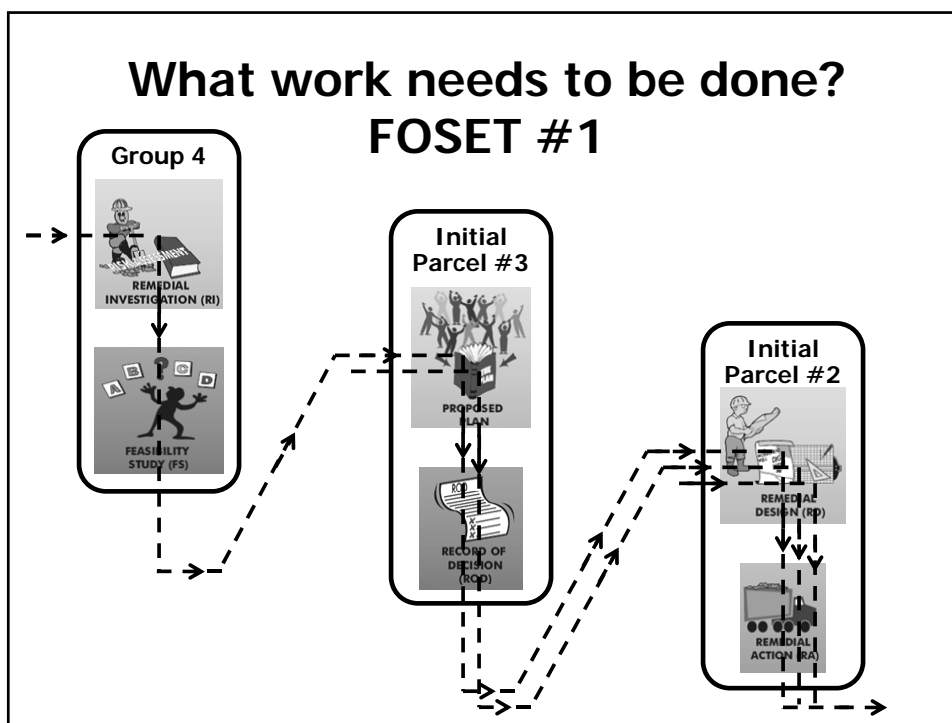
What work needs to be done?
FOSET #1

Group 4

REMEDIAL INVESTIGATION (RI)

FEASIBILITY STUDY (FS)

Initial Parcel #3

PROPOSED PLAN

ROD

RECORD OF DECISION (ROD)

Initial Parcel #2

REMEDIAL DESIGN (RD)

REMEDIAL ACTION (RA)